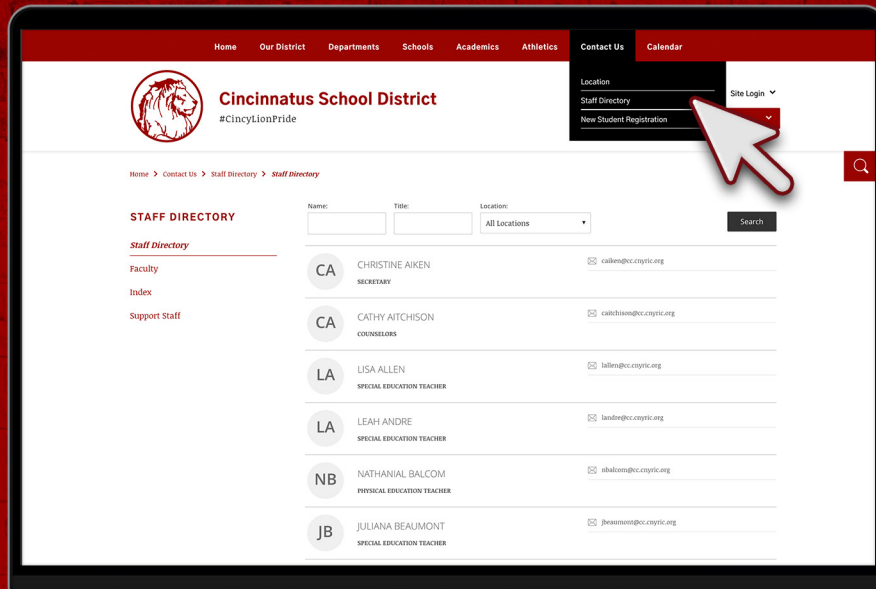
Home Our District Departments Schools Academics Athletics Contact Us Calendar

Location
Staff Directory
New Student Registration

Site Login

Cincinnatus School District
#CincyLionPride

Home > Contact Us > Staff Directory > Staff Directory

STAFF DIRECTORY

Staff Directory
Faculty
Index
Support Staff

Name:
Title:
Location:
All Locations
Search

CA CHRISTINE AIKEN
SECRETARY
caiken@cc.cnyric.org

CA CATHY AITCHISON
COUNSELORS
caitchison@cc.cnyric.org

LA LISA ALLEN
SPECIAL EDUCATION TEACHER
lallen@cc.cnyric.org

LA LEAH ANDRE
SPECIAL EDUCATION TEACHER
landre@cc.cnyric.org

NB NATHANIAL BALCOM
PHYSICAL EDUCATION TEACHER
nbalcom@cc.cnyric.org

JB JULIANA BEAUMONT
SPECIAL EDUCATION TEACHER
jbeaumont@cc.cnyric.org